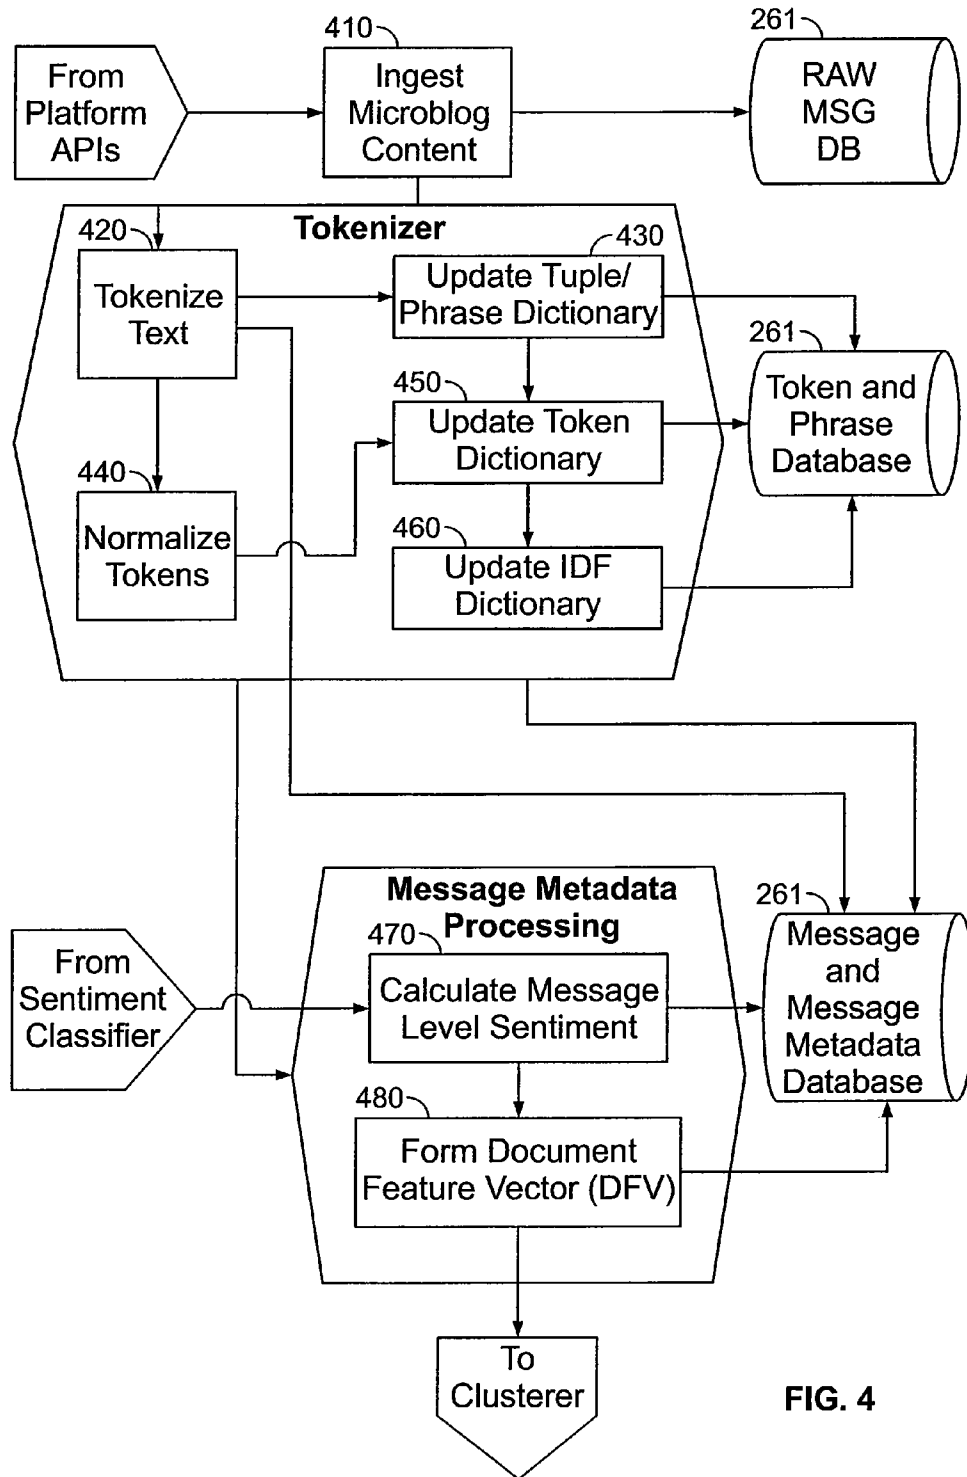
From Platform APIs

410

Ingest Microblog Content

261

RAW MSG DB

Tokenizer

420

Tokenize Text

430

Update Tuple/ Phrase Dictionary

261

Token and Phrase Database

450

Update Token Dictionary

440

Normalize Tokens

460

Update IDF Dictionary

Message Metadata Processing

261

Message and Message Metadata Database

470

From Sentiment Classifier

Calculate Message Level Sentiment

480

Form Document Feature Vector (DFV)

To Clusterer

FIG. 4